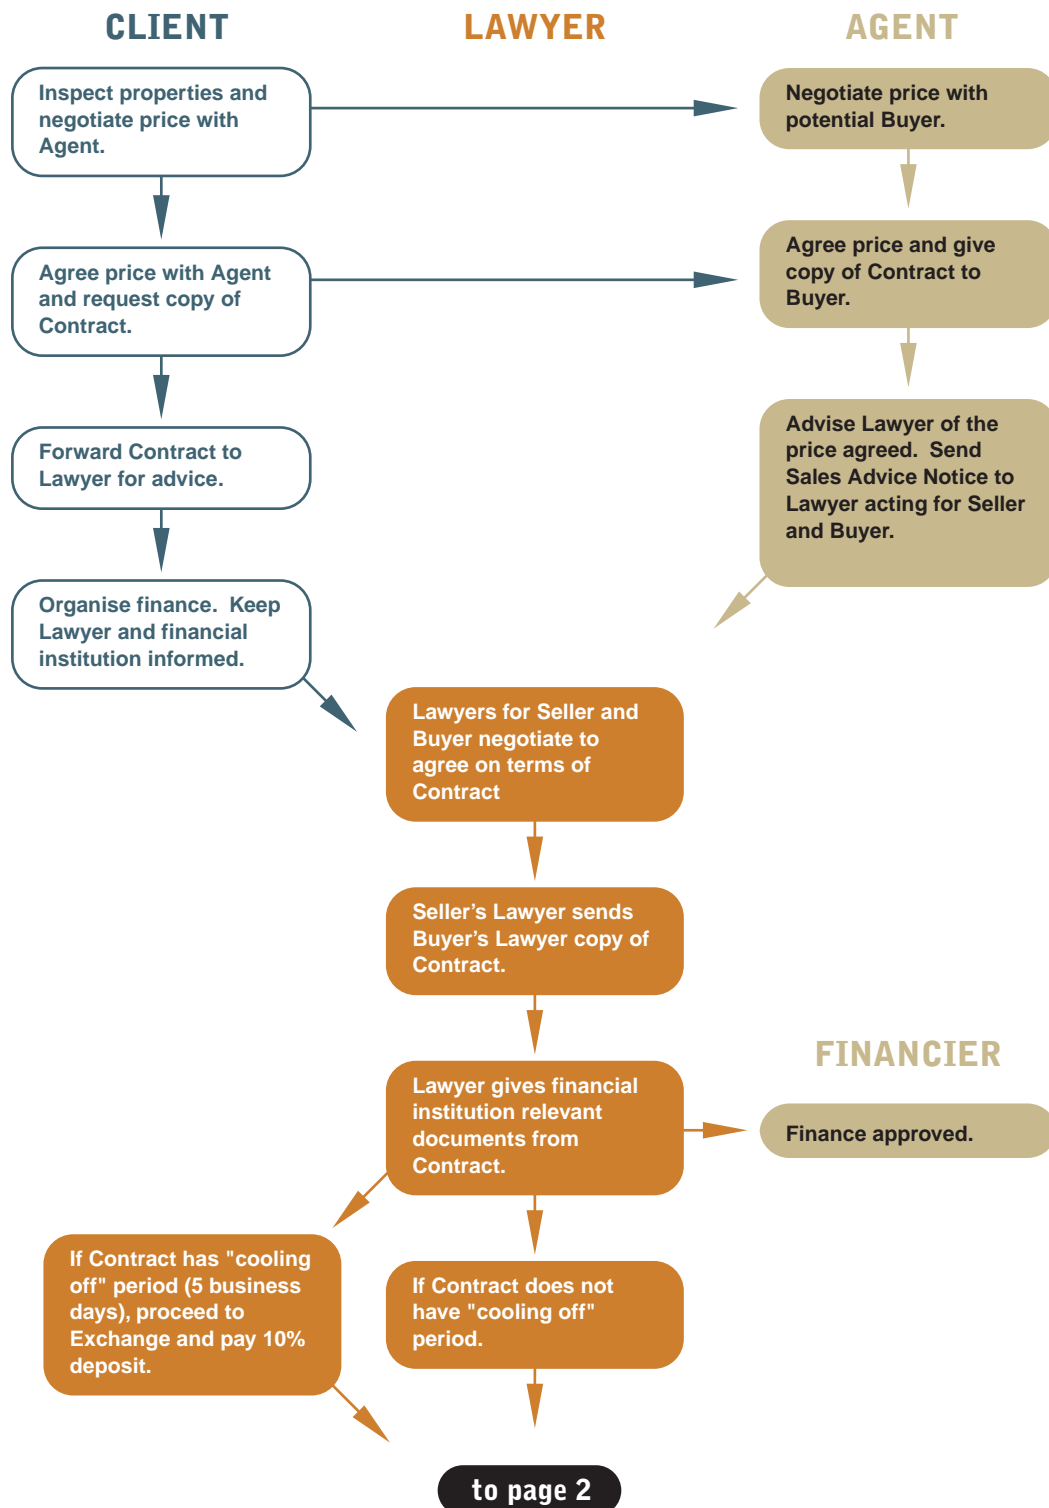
CLIENT

LAWYER

AGENT

Inspect properties and negotiate price with Agent.

Negotiate price with potential Buyer.

Agree price with Agent and request copy of Contract.

Agree price and give copy of Contract to Buyer.

Forward Contract to Lawyer for advice.

Advise Lawyer of the price agreed. Send Sales Advice Notice to Lawyer acting for Seller and Buyer.

Organise finance. Keep Lawyer and financial institution informed.

Lawyers for Seller and Buyer negotiate to agree on terms of Contract

Seller's Lawyer sends Buyer's Lawyer copy of Contract.

FINANCIER

Lawyer gives financial institution relevant documents from Contract.

Finance approved.

If Contract has "cooling off" period (5 business days), proceed to Exchange and pay 10% deposit.

If Contract does not have "cooling off" period.

to page 2